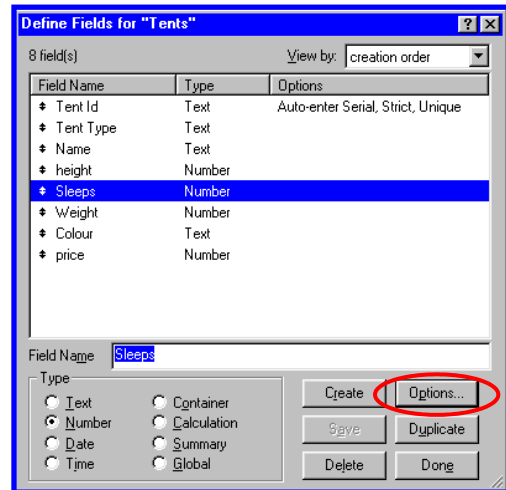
Define Fields for "Tents"

? X

8 field(s)

View by: creation order

| Field Name | Type | Options |
|---|---|---|
| Tent Id | Text | Auto-enter Serial, Strict, Unique |
| Tent Type | Text | |
| Name | Text | |
| height | Number | |
| Sleeps | Number | |
| Weight | Number | |
| Colour | Text | |
| price | Number | |

Field Name Sleeps

Type
Text
Number
Date
Time
Container
Calculation
Summary
Global

Create
Options...
Save
Duplicate
Delete
Done